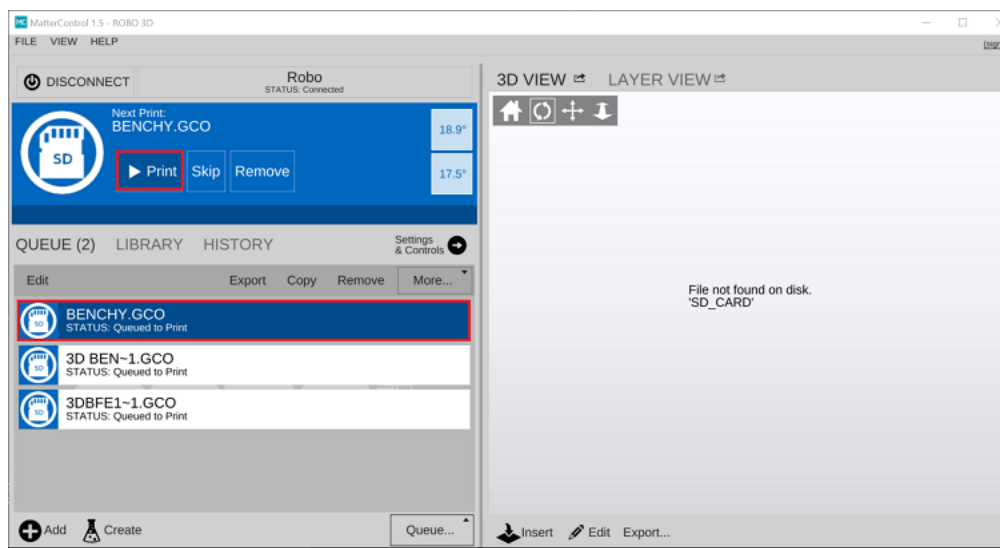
MatterControl 1.5 - ROBO 3D

FILE VIEW HELP

[sign

DISCONNECT

Robo
STATUS: Connected

Next Print:
BENCHY.GCO

SD

Print Skip Remove

18.9°

17.5°

QUEUE (2) LIBRARY HISTORY

Settings & Controls

Edit Export Copy Remove More...

SD BENCHY.GCO
STATUS: Queued to Print

SD 3D BEN~1.GCO
STATUS: Queued to Print

SD 3DBFE1~1.GCO
STATUS: Queued to Print

Add Create Queue...

3D VIEW LAYER VIEW

File not found on disk.
'SD_CARD'

Insert Edit Export...